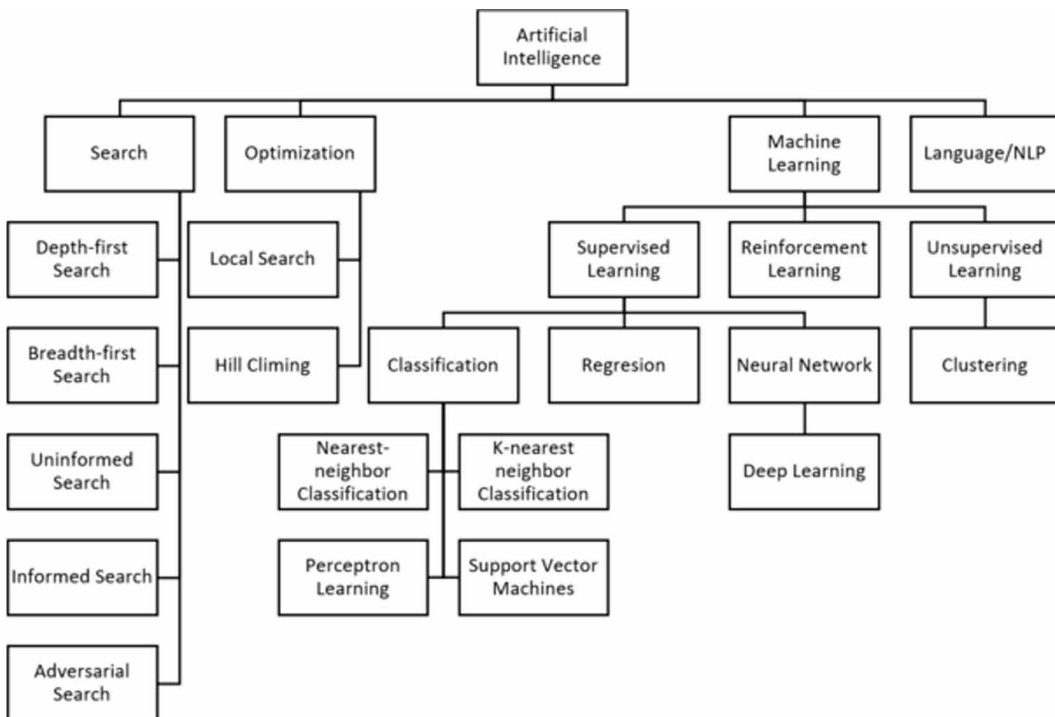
Artificial Intelligence

Search

Optimization

Machine Learning

Language/NLP

Depth-first Search

Local Search

Supervised Learning

Reinforcement Learning

Unsupervised Learning

Breadth-first Search

Hill Climing

Classification

Regresion

Neural Network

Clustering

Uninformed Search

Nearest-neighbor Classification

K-nearest neighbor Classification

Deep Learning

Informed Search

Perceptron Learning

Support Vector Machines

Adversarial Search